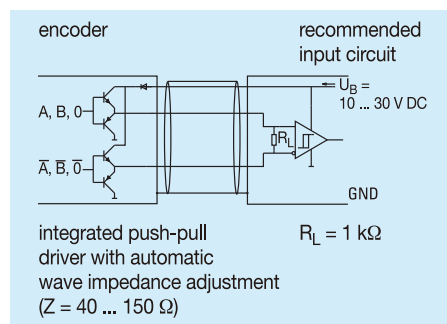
encoder

recommended input circuit

$U_B$ = 10 ... 30 V DC

A, B, 0

$\overline{A}$, $\overline{B}$, $\overline{0}$

$R_L$

GND

integrated push-pull driver with automatic wave impedance adjustment (Z = 40 ... 150 Ω)

$R_L$ = 1 kΩ